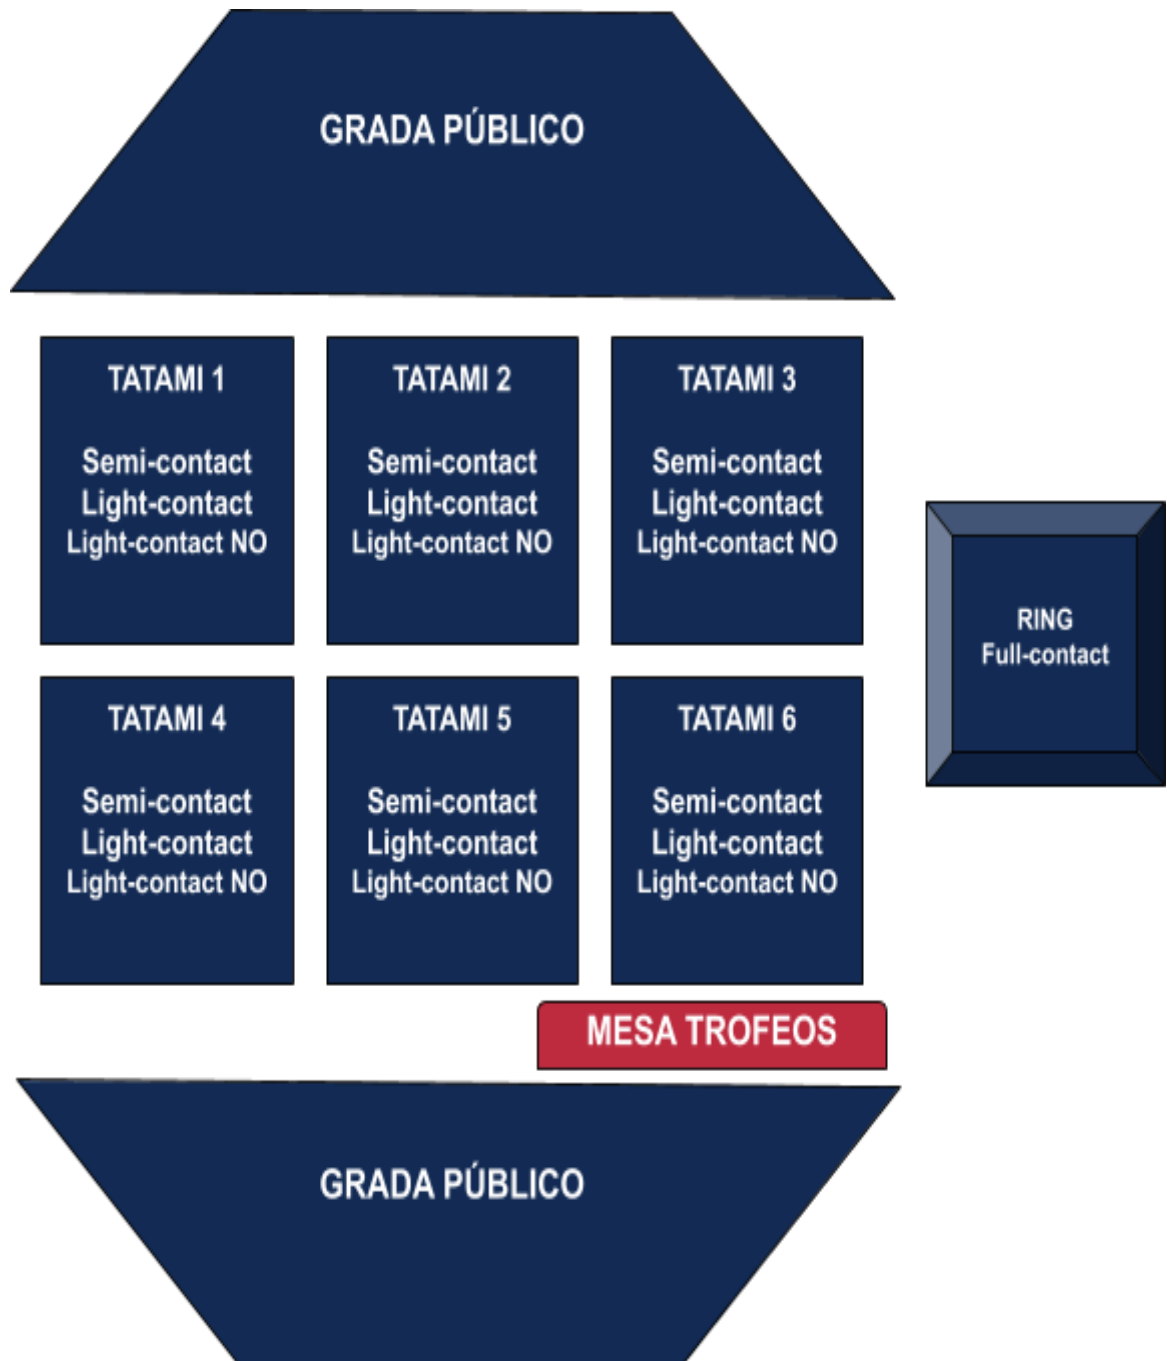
GRADA PÚBLICO

TATAMI 1

Semi-contact
Light-contact
Light-contact NO

TATAMI 2

Semi-contact
Light-contact
Light-contact NO

TATAMI 3

Semi-contact
Light-contact
Light-contact NO

RING
Full-contact

TATAMI 4

Semi-contact
Light-contact
Light-contact NO

TATAMI 5

Semi-contact
Light-contact
Light-contact NO

TATAMI 6

Semi-contact
Light-contact
Light-contact NO

MESA TROFEOS

GRADA PÚBLICO